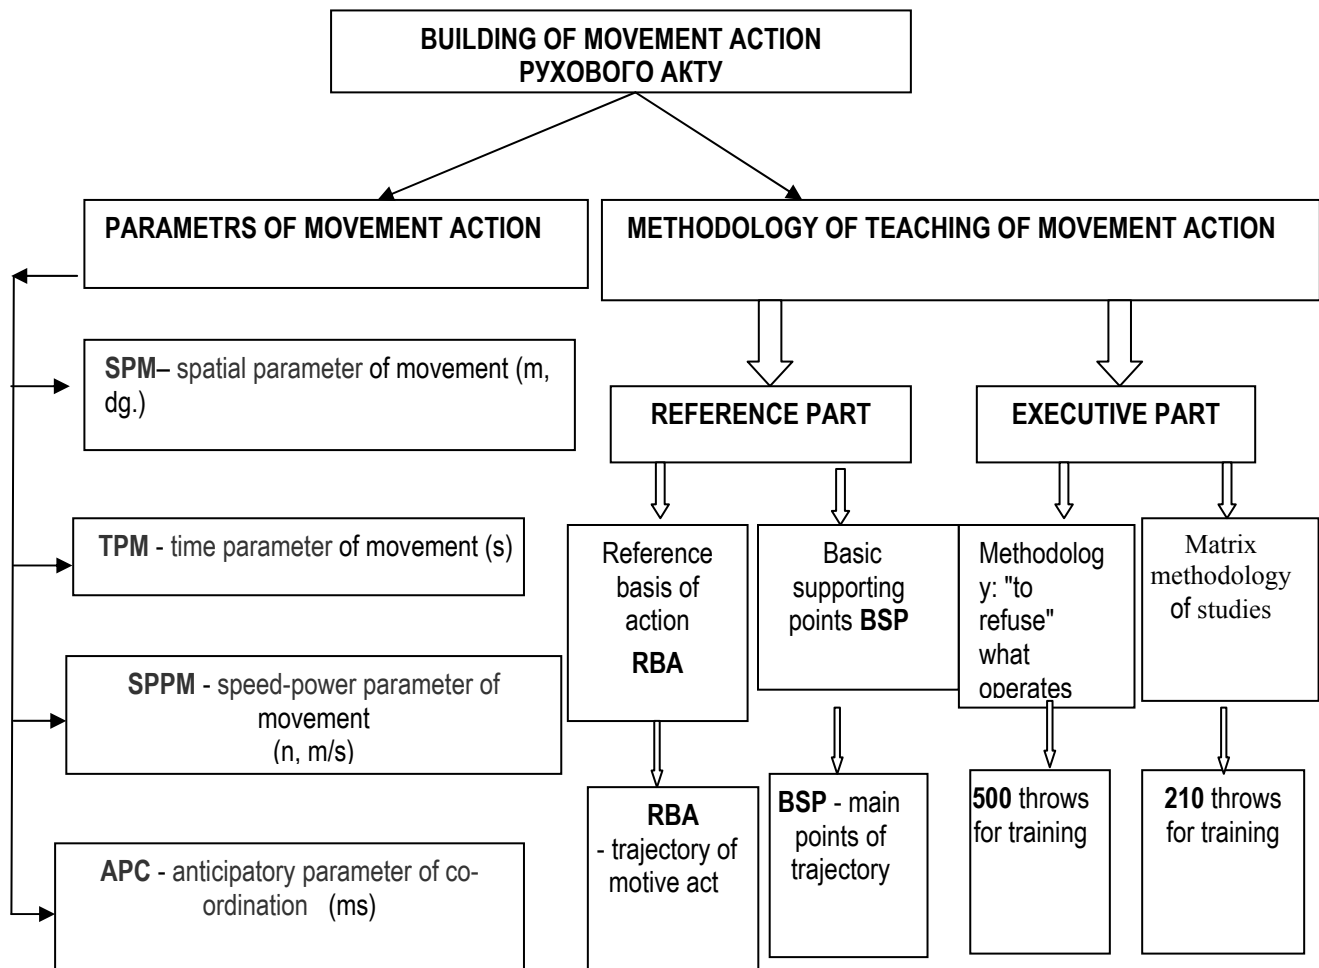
BUILDING OF MOVEMENT ACTION
РУХОВОГО АКТУ

PARAMETRS OF MOVEMENT ACTION

METHODOLOGY OF TEACHING OF MOVEMENT ACTION

SPM– spatial parameter of movement (m, dg.)

TPM - time parameter of movement (s)

SPPM - speed-power parameter of movement (n, m/s)

APC - anticipatory parameter of co-ordination (ms)

REFERENCE PART

EXECUTIVE PART

Reference basis of action RBA

Basic supporting points BSP

Methodology: "to refuse" what operates

Matrix methodology of studies

RBA - trajectory of motive act

BSP - main points of trajectory

500 throws for training

210 throws for training